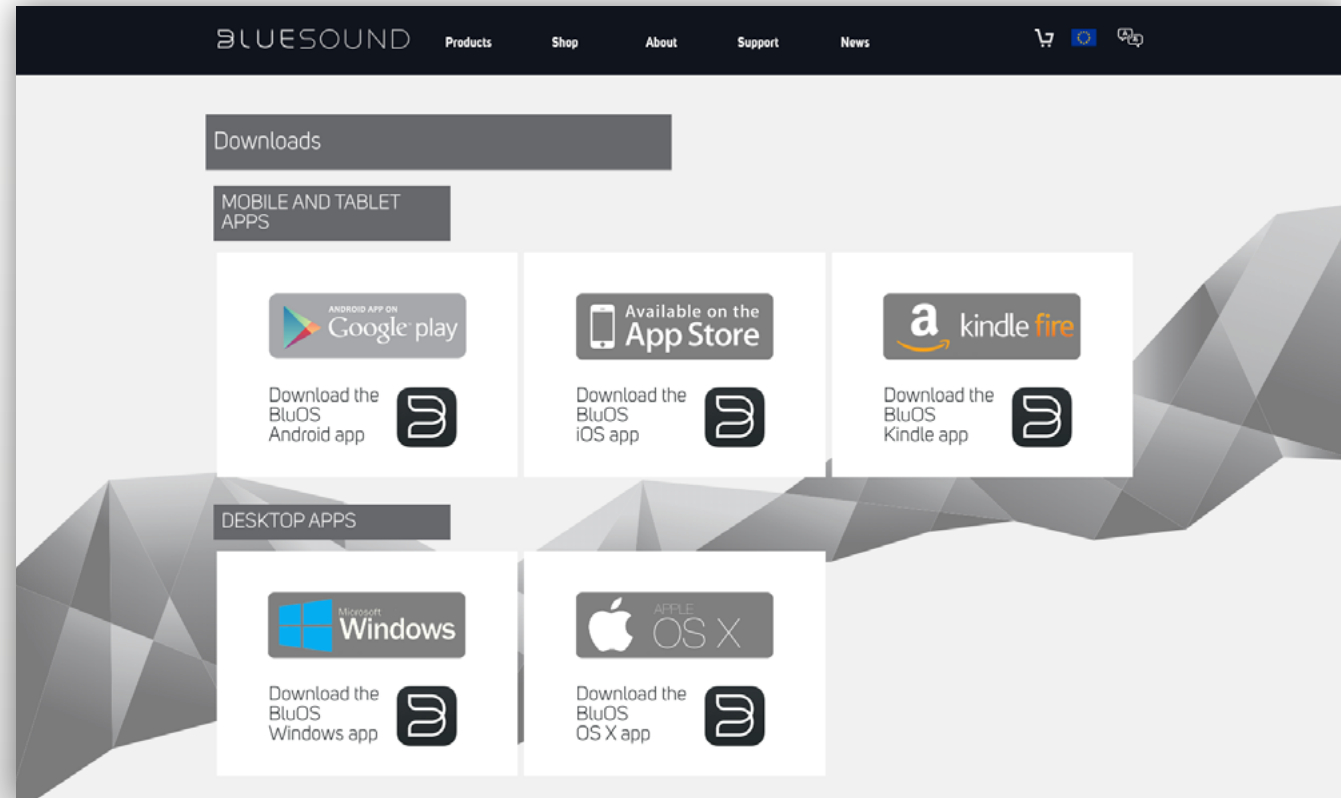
BLUESOUND Products Shop About Support News

Downloads

MOBILE AND TABLET APPS

ANDROID APP ON Google play

Download the BluOS Android app

Available on the App Store

Download the BluOS iOS app

a kindle fire

Download the BluOS Kindle app

DESKTOP APPS

Microsoft Windows

Download the BluOS Windows app

APPLE OS X

Download the BluOS OS X app